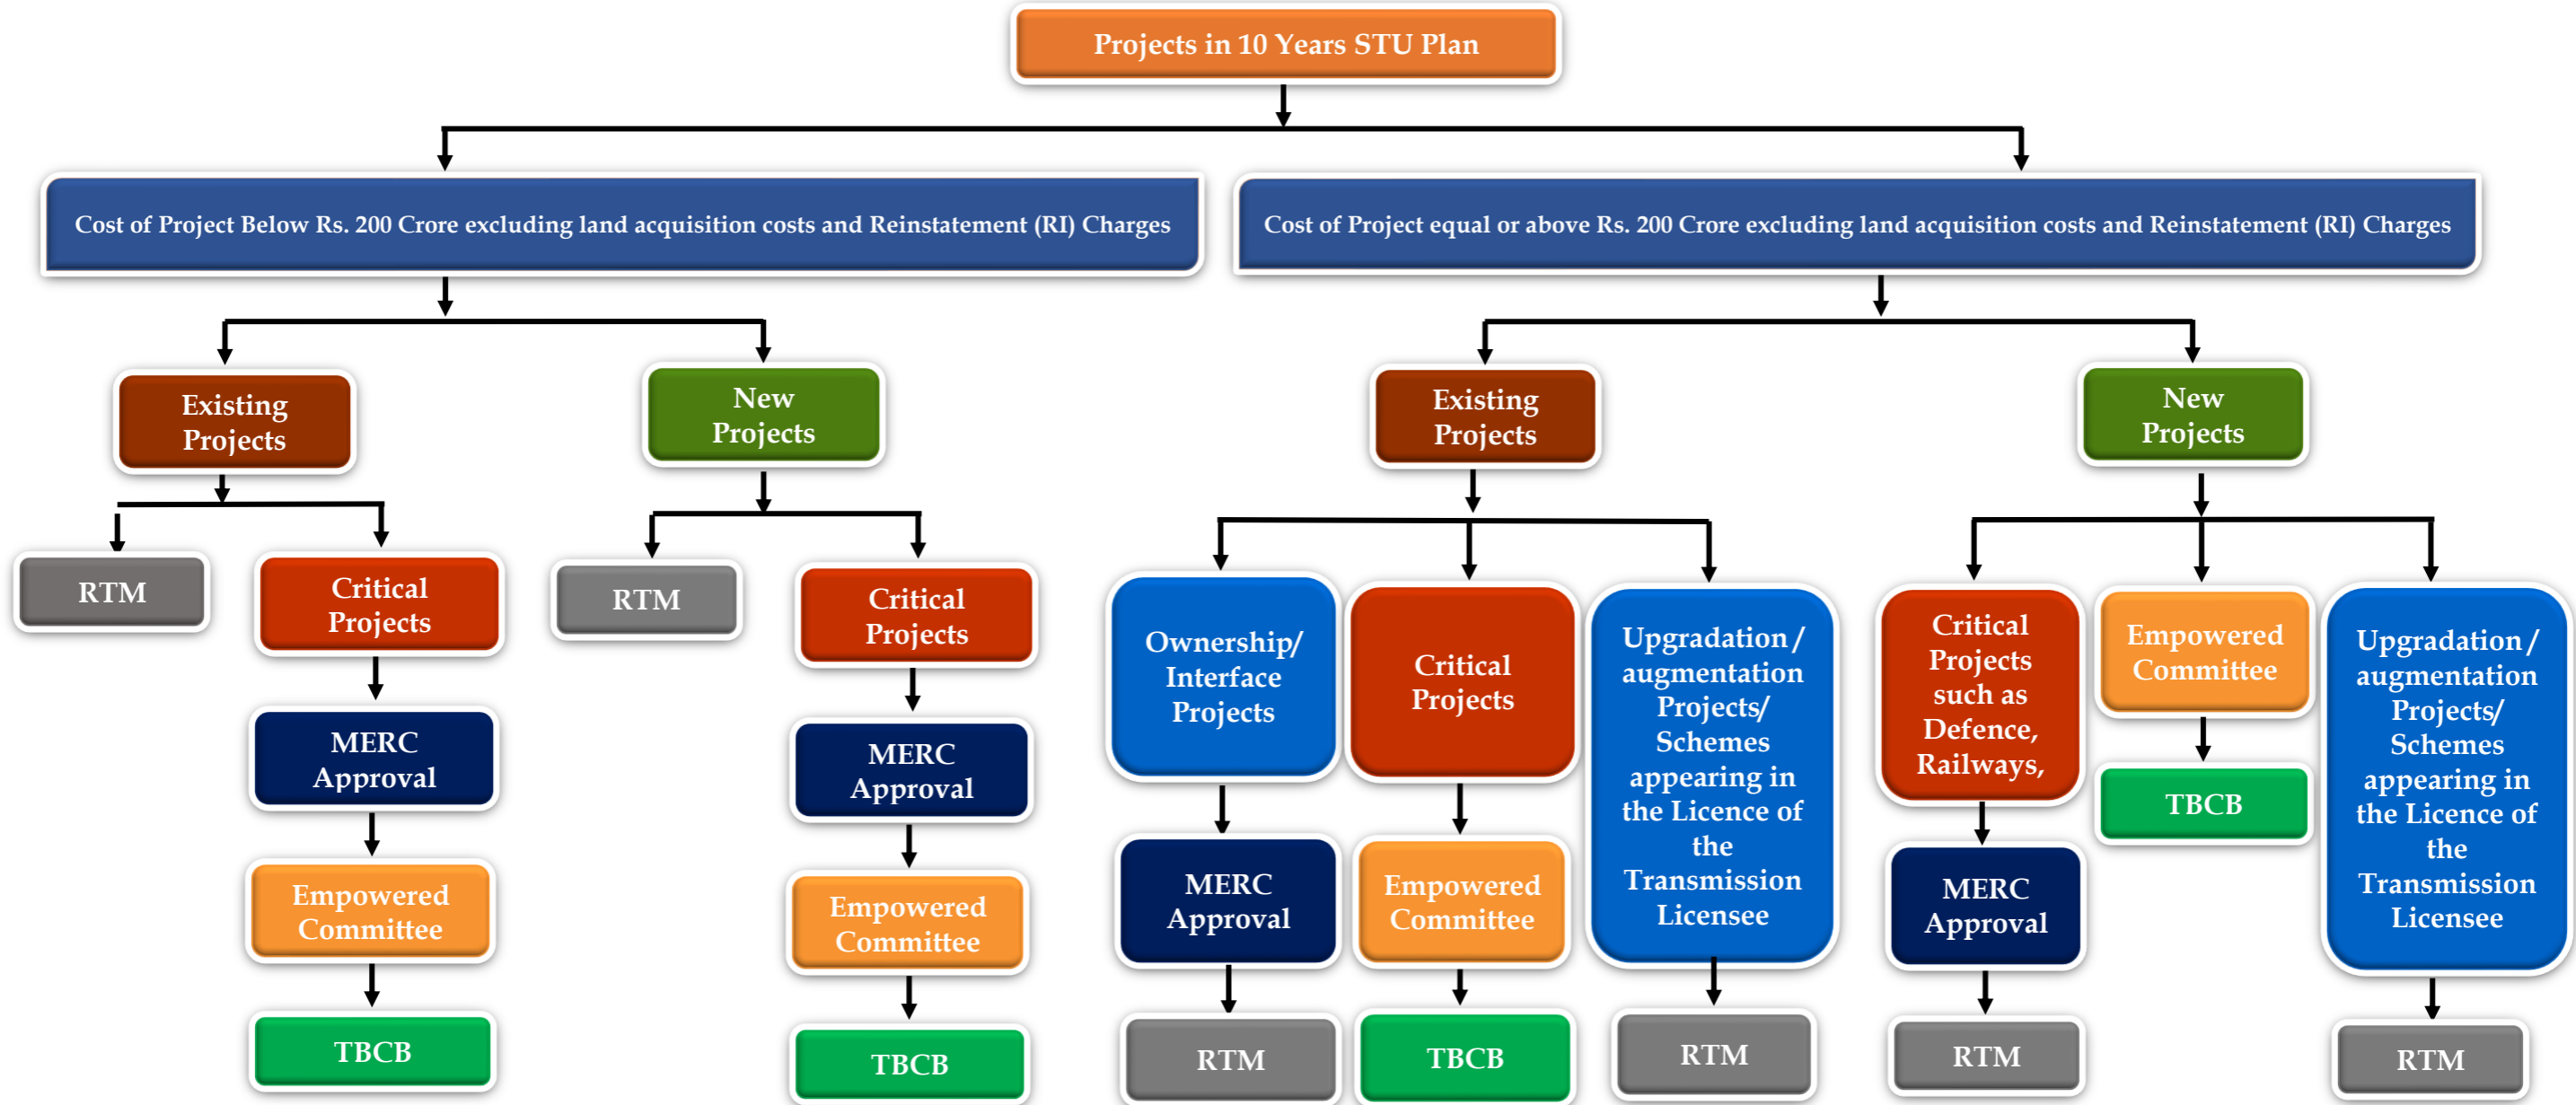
Projects in 10 Years STU Plan

Cost of Project Below Rs. 200 Crore excluding land acquisition costs and Reinstatement (RI) Charges

Cost of Project equal or above Rs. 200 Crore excluding land acquisition costs and Reinstatement (RI) Charges

Existing Projects

RTM

Critical Projects

MERC Approval

Empowered Committee

TBCB

New Projects

RTM

Critical Projects

MERC Approval

Empowered Committee

TBCB

Existing Projects

Ownership/ Interface Projects

MERC Approval

RTM

Critical Projects

Empowered Committee

TBCB

Upgradation / augmentation Projects/ Schemes appearing in the Licence of the Transmission Licensee

RTM

New Projects

Critical Projects such as Defence, Railways,

MERC Approval

RTM

Empowered Committee

TBCB

Upgradation / augmentation Projects/ Schemes appearing in the Licence of the Transmission Licensee

RTM